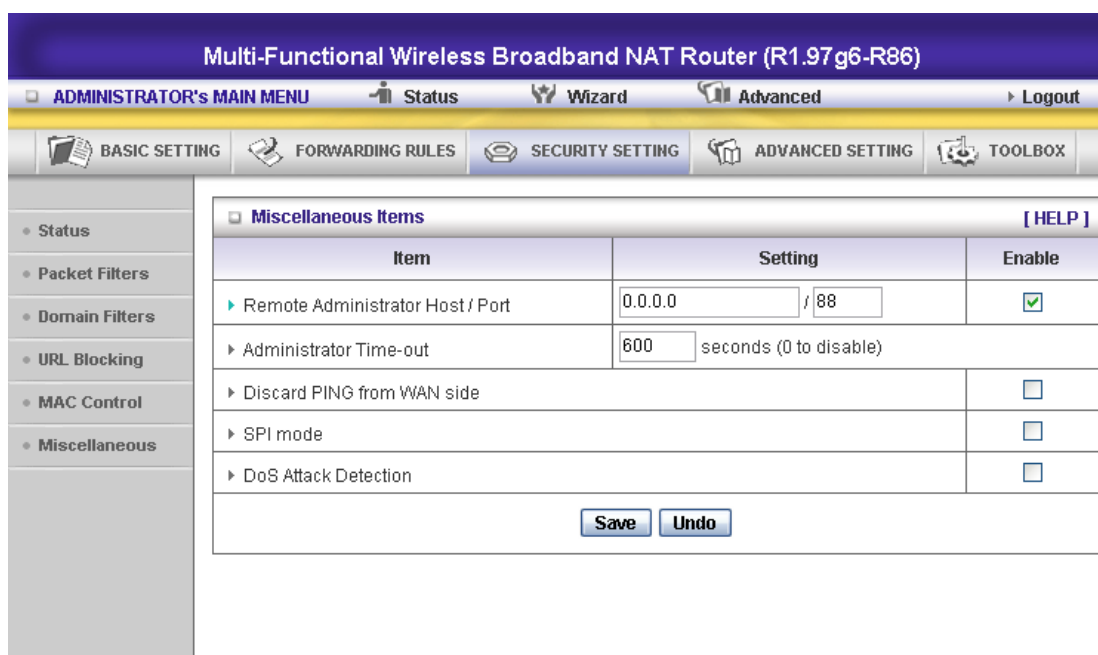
Multi-Functional Wireless Broadband NAT Router (R1.97g6-R86)

ADMINISTRATOR's MAIN MENU    Status    Wizard    Advanced    Logout

BASIC SETTING    FORWARDING RULES    SECURITY SETTING    ADVANCED SETTING    TOOLBOX

Status
Packet Filters
Domain Filters
URL Blocking
MAC Control
Miscellaneous

Miscellaneous Items    [ HELP ]

| Item | Setting | Enable |
|---|---|---|
| Remote Administrator Host / Port | 0.0.0.0 / 88 | ☑ |
| Administrator Time-out | 600 seconds (0 to disable) | |
| Discard PING from WAN side | | ☐ |
| SPI mode | | ☐ |
| DoS Attack Detection | | ☐ |

Save    Undo